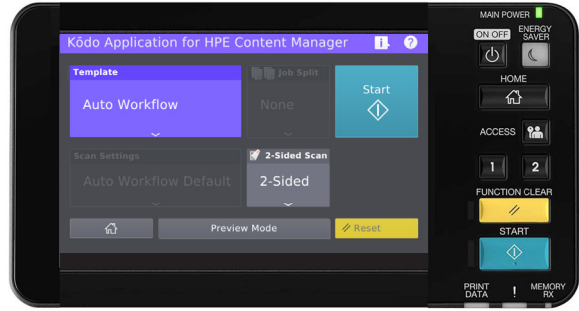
Kōdo Application for HPE Content Manager

Template
Auto Workflow

Job Split
None

Start

Scan Settings
Auto Workflow Default

2-Sided Scan
2-Sided

Preview Mode

Reset

MAIN POWER

ON OFF

ENERGY SAVER

HOME

ACCESS

1

2

FUNCTION CLEAR

START

PRINT DATA

!

MEMORY RX